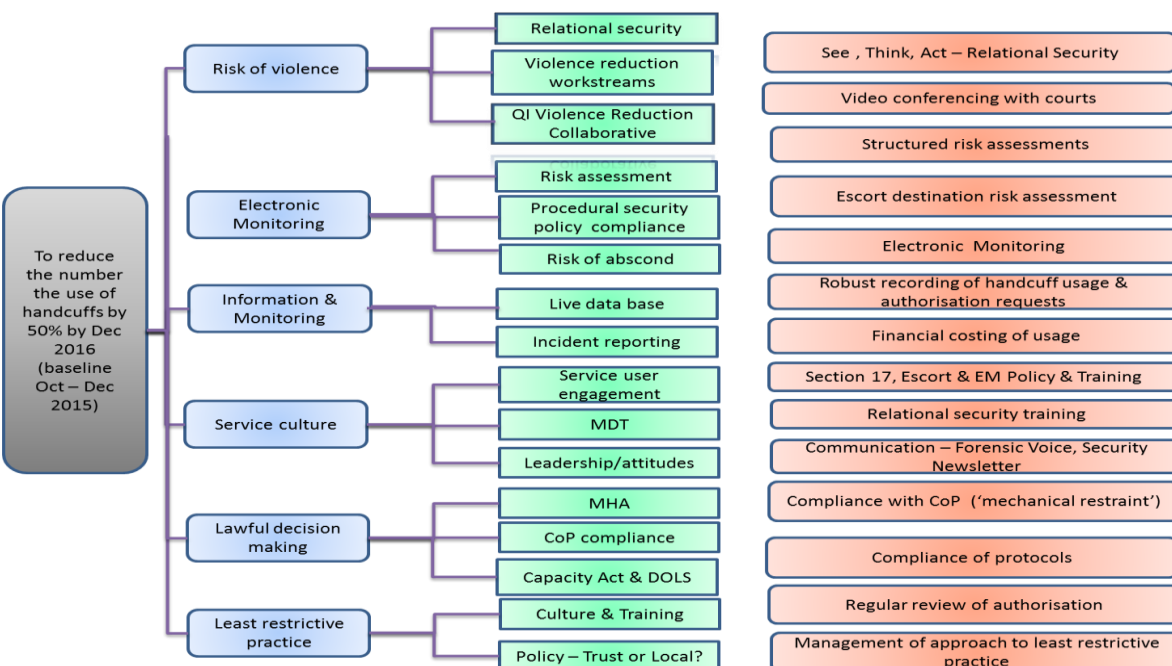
To reduce the number the use of handcuffs by 50% by Dec 2016 (baseline Oct – Dec 2015)

Risk of violence

Relational security

Violence reduction workstreams

QI Violence Reduction Collaborative

Electronic Monitoring

Risk assessment

Procedural security policy compliance

Risk of abscond

Information & Monitoring

Live data base

Incident reporting

Service culture

Service user engagement

MDT

Leadership/attitudes

Lawful decision making

MHA

CoP compliance

Capacity Act & DOLS

Least restrictive practice

Culture & Training

Policy – Trust or Local?

See , Think, Act – Relational Security

Video conferencing with courts

Structured risk assessments

Escort destination risk assessment

Electronic Monitoring

Robust recording of handcuff usage & authorisation requests

Financial costing of usage

Section 17, Escort & EM Policy & Training

Relational security training

Communication – Forensic Voice, Security Newsletter

Compliance with CoP ('mechanical restraint')

Compliance of protocols

Regular review of authorisation

Management of approach to least restrictive practice